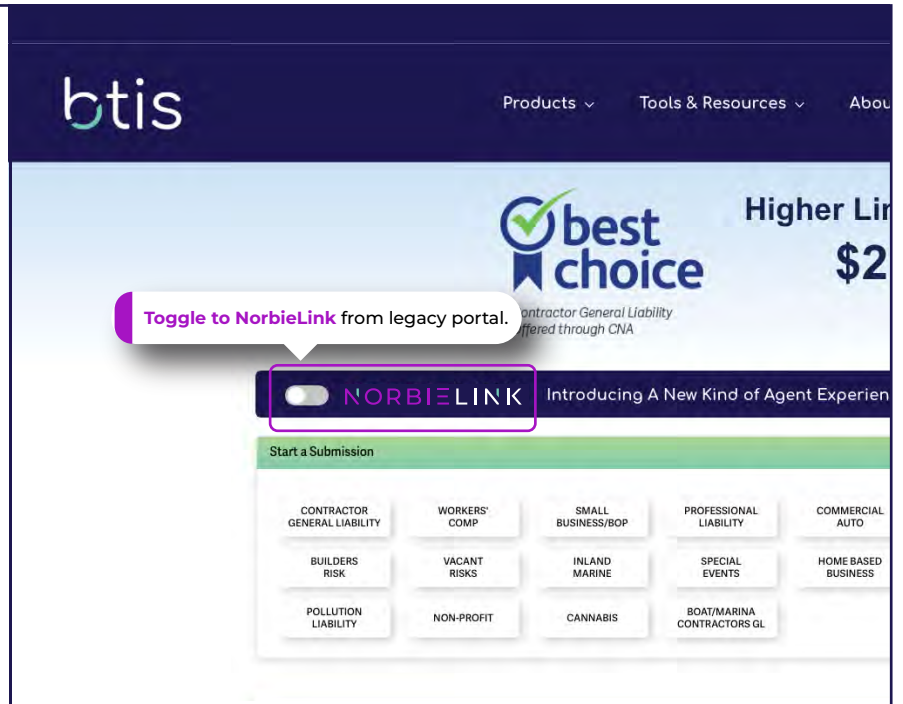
btis

Products ⌄ Tools & Resources ⌄ Abou

best choice

Higher Lin

$2

Toggle to NorbieLink from legacy portal.

ontractor General Liability
ffered through CNA

NORBIELINK Introducing A New Kind of Agent Experien

Start a Submission

CONTRACTOR GENERAL LIABILITY
WORKERS' COMP
SMALL BUSINESS/BOP
PROFESSIONAL LIABILITY
COMMERCIAL AUTO
BUILDERS RISK
VACANT RISKS
INLAND MARINE
SPECIAL EVENTS
HOME BASED BUSINESS
POLLUTION LIABILITY
NON-PROFIT
CANNABIS
BOAT/MARINA CONTRACTORS GL